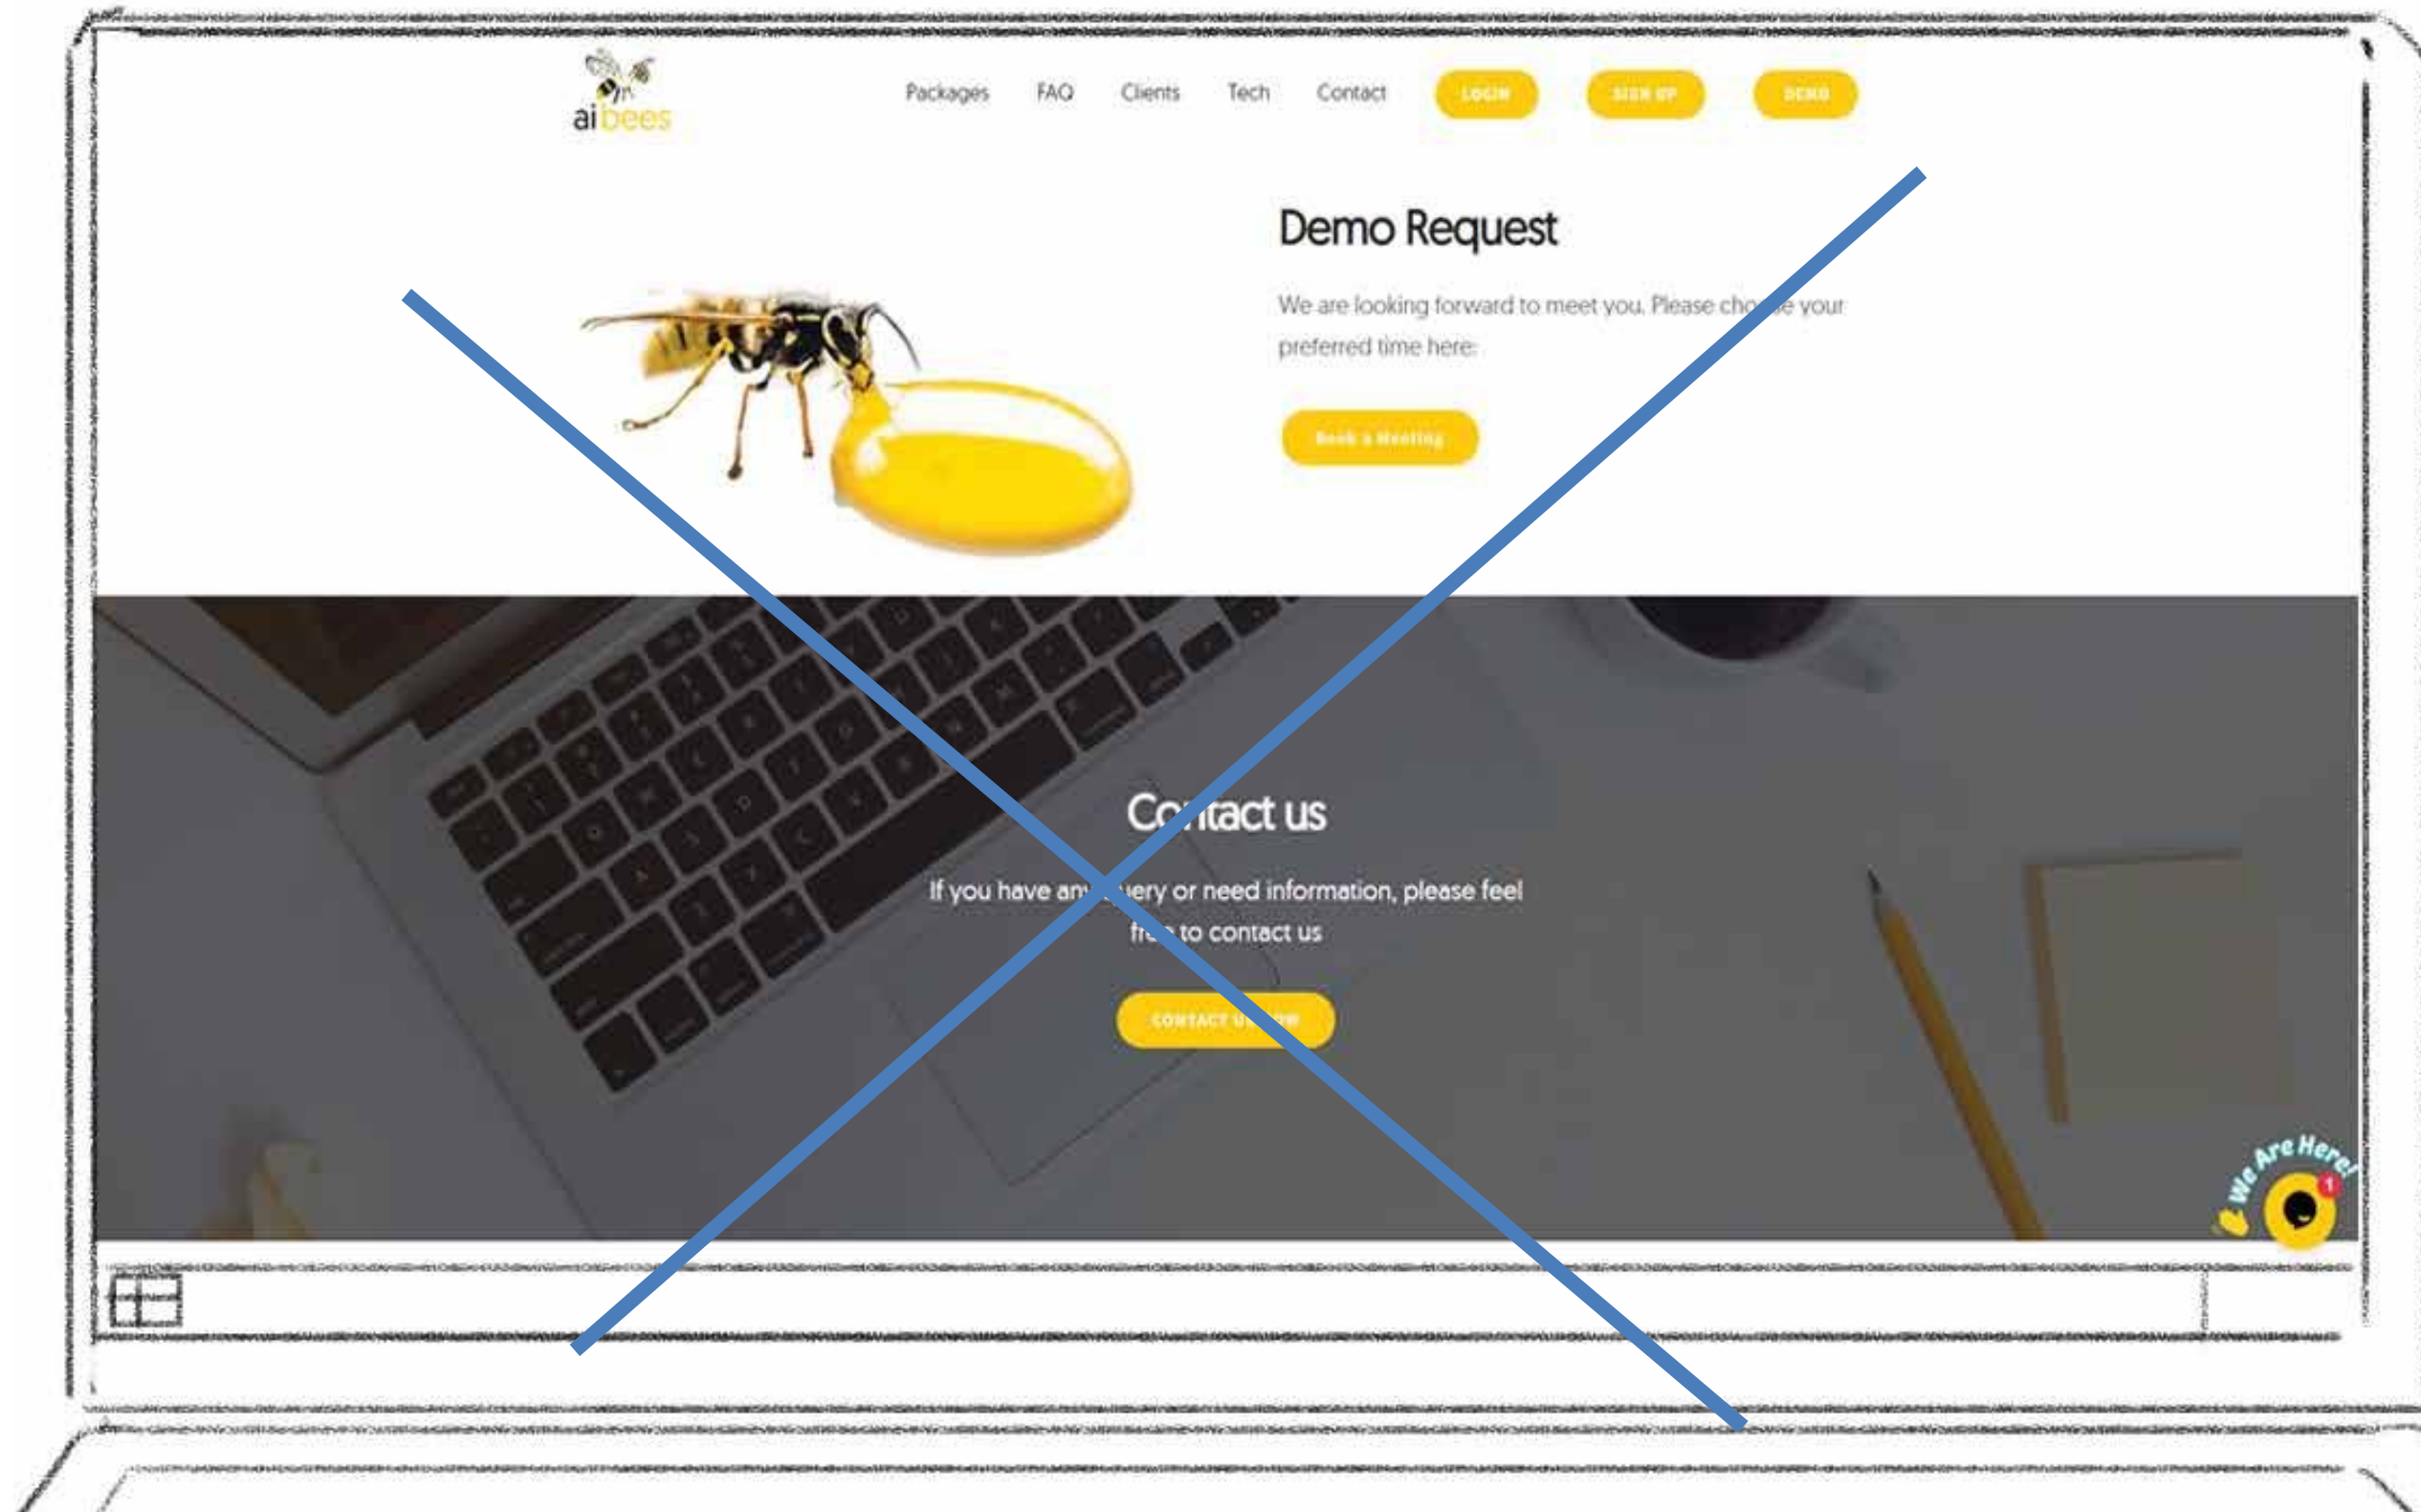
ai bees

Packages FAQ Clients Tech Contact LOGIN SIGN UP DEMO

Demo Request

We are looking forward to meet you. Please cho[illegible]e your preferred time here:

Book a Meeting

Co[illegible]tact us

If you have an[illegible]uery or need information, please feel fr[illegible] to contact us

CONTACT U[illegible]W

We Are Here!

1